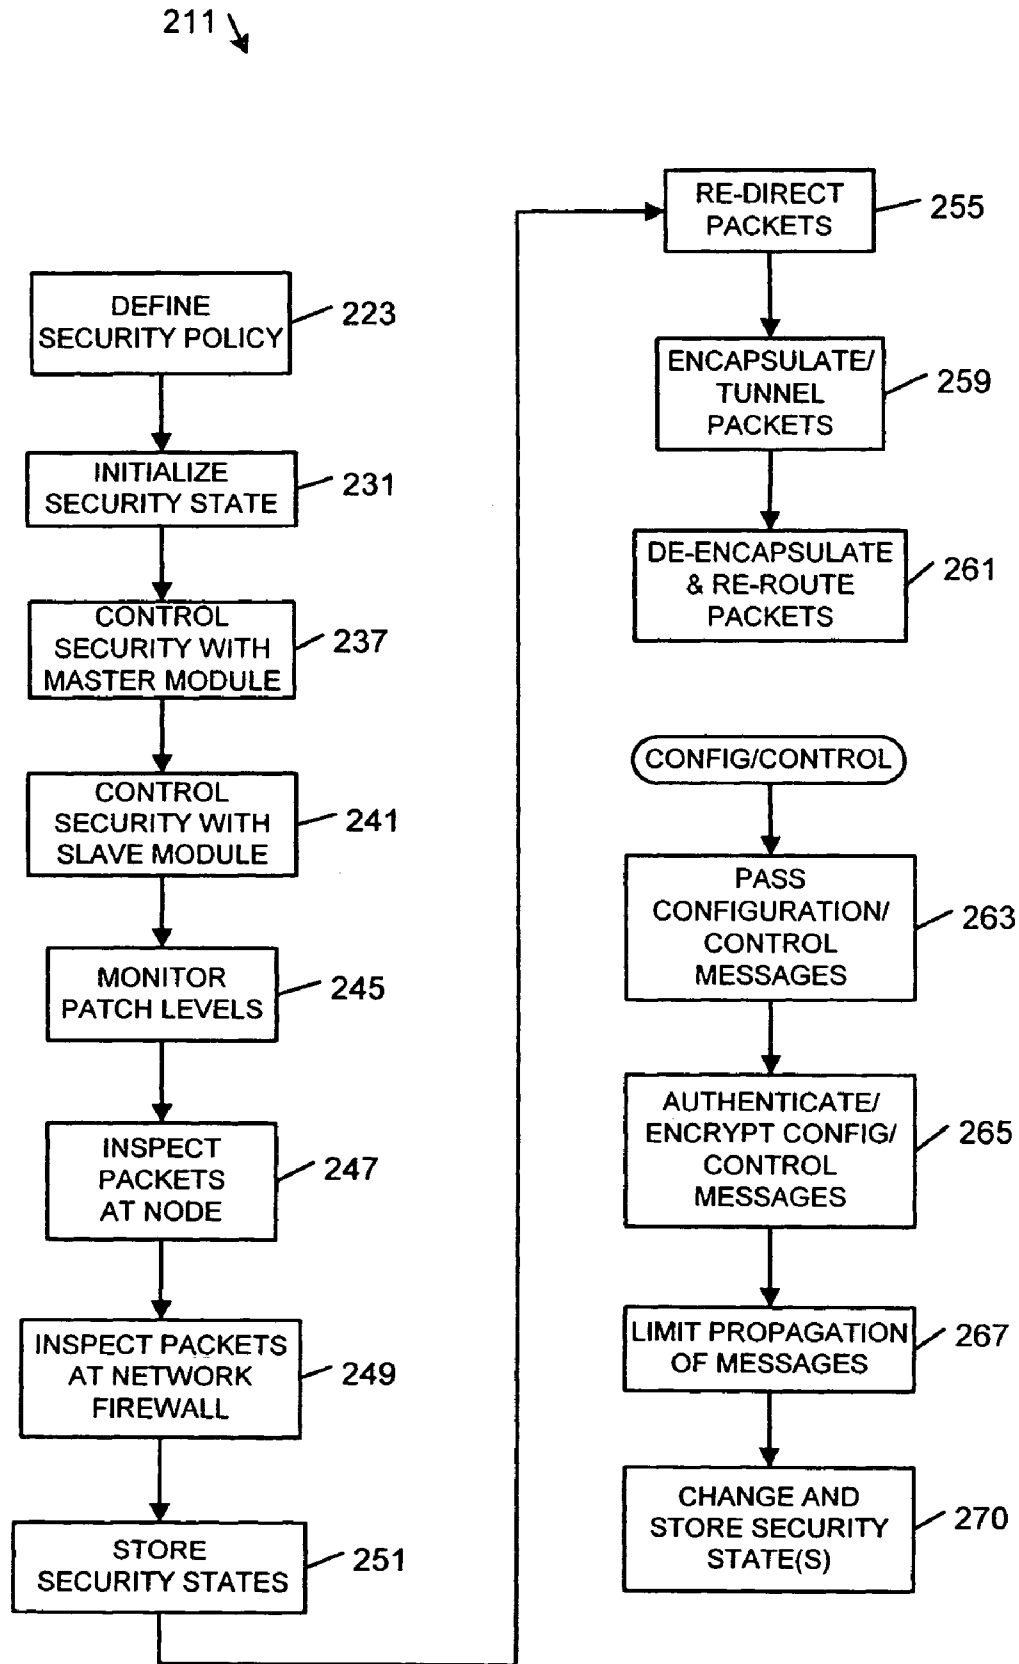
211

DEFINE SECURITY POLICY 223

INITIALIZE SECURITY STATE 231

CONTROL SECURITY WITH MASTER MODULE 237

CONTROL SECURITY WITH SLAVE MODULE 241

MONITOR PATCH LEVELS 245

INSPECT PACKETS AT NODE 247

INSPECT PACKETS AT NETWORK FIREWALL 249

STORE SECURITY STATES 251

RE-DIRECT PACKETS 255

ENCAPSULATE/ TUNNEL PACKETS 259

DE-ENCAPSULATE & RE-ROUTE PACKETS 261

CONFIG/CONTROL

PASS CONFIGURATION/ CONTROL MESSAGES 263

AUTHENTICATE/ ENCRYPT CONFIG/ CONTROL MESSAGES 265

LIMIT PROPAGATION OF MESSAGES 267

CHANGE AND STORE SECURITY STATE(S) 270